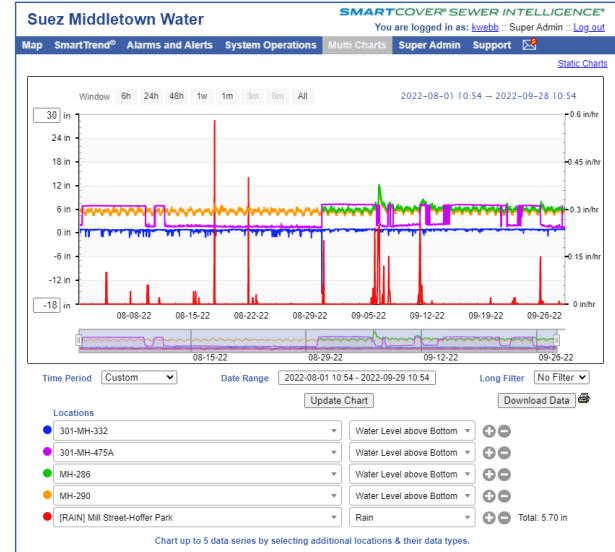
Suez Middletown Water

SMARTCOVER® SEWER INTELLIGENCE®

You are logged in as: kwebb :: Super Admin :: Log out

Map SmartTrend® Alarms and Alerts System Operations Multi Charts Super Admin Support

Static Charts

Window 6h 24h 48h 1w 1m 3m 6m All

2022-08-01 10:54 — 2022-09-28 10:54

30 in
24 in
18 in
12 in
6 in
0 in
-6 in
-12 in
-18 in

0.6 in/hr
0.45 in/hr
0.3 in/hr
0.15 in/hr
0 in/hr

08-08-22 08-15-22 08-22-22 08-29-22 09-05-22 09-12-22 09-19-22 09-26-22

08-15-22 08-29-22 09-12-22 09-26-22

Time Period Custom Date Range 2022-08-01 10:54 - 2022-09-29 10:54 Long Filter No Filter

Update Chart Download Data

Locations

301-MH-332 Water Level above Bottom
301-MH-475A Water Level above Bottom
MH-286 Water Level above Bottom
MH-290 Water Level above Bottom
[RAIN] Mill Street-Hoffer Park Rain Total: 5.70 in

Chart up to 5 data series by selecting additional locations & their data types.